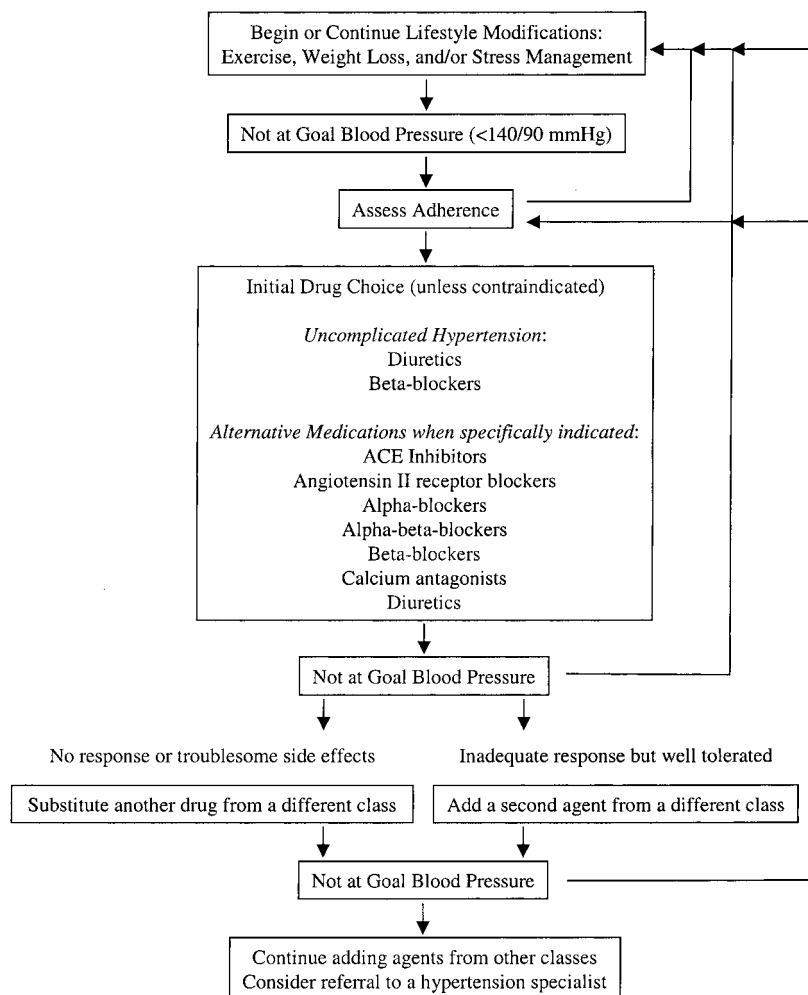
Begin or Continue Lifestyle Modifications: Exercise, Weight Loss, and/or Stress Management

Not at Goal Blood Pressure (<140/90 mmHg)

Assess Adherence

Initial Drug Choice (unless contraindicated)

*Uncomplicated Hypertension*:
Diuretics
Beta-blockers

*Alternative Medications when specifically indicated*:
ACE Inhibitors
Angiotensin II receptor blockers
Alpha-blockers
Alpha-beta-blockers
Beta-blockers
Calcium antagonists
Diuretics

Not at Goal Blood Pressure

No response or troublesome side effects

Inadequate response but well tolerated

Substitute another drug from a different class

Add a second agent from a different class

Not at Goal Blood Pressure

Continue adding agents from other classes
Consider referral to a hypertension specialist